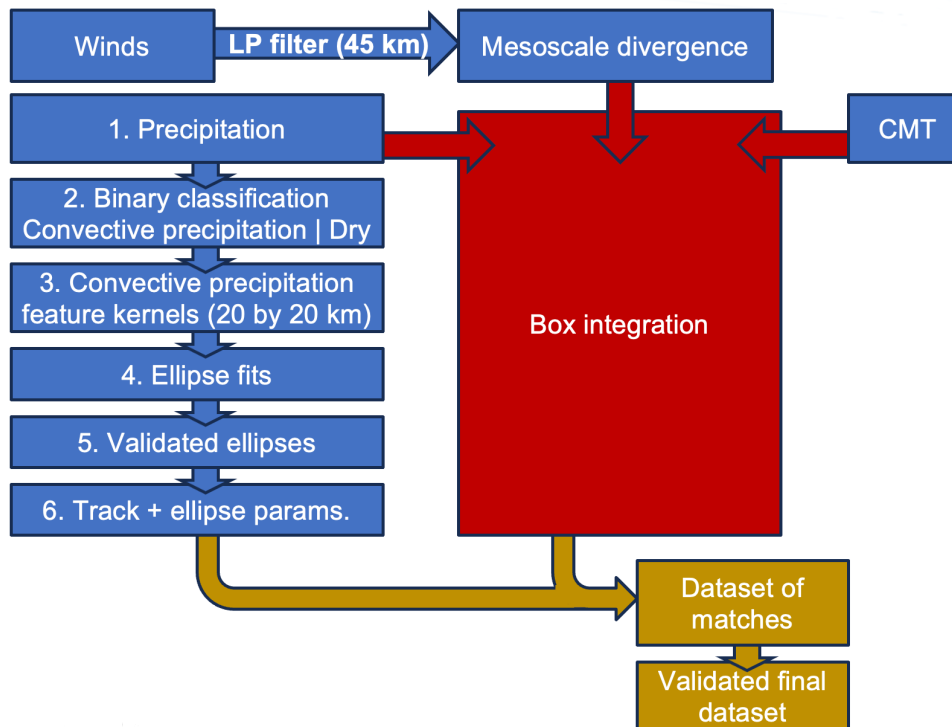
Winds

LP filter (45 km)

Mesoscale divergence

1. Precipitation

CMT

2. Binary classification
Convective precipitation | Dry

3. Convective precipitation
feature kernels (20 by 20 km)

Box integration

4. Ellipse fits

5. Validated ellipses

6. Track + ellipse params.

Dataset of
matches

Validated final
dataset